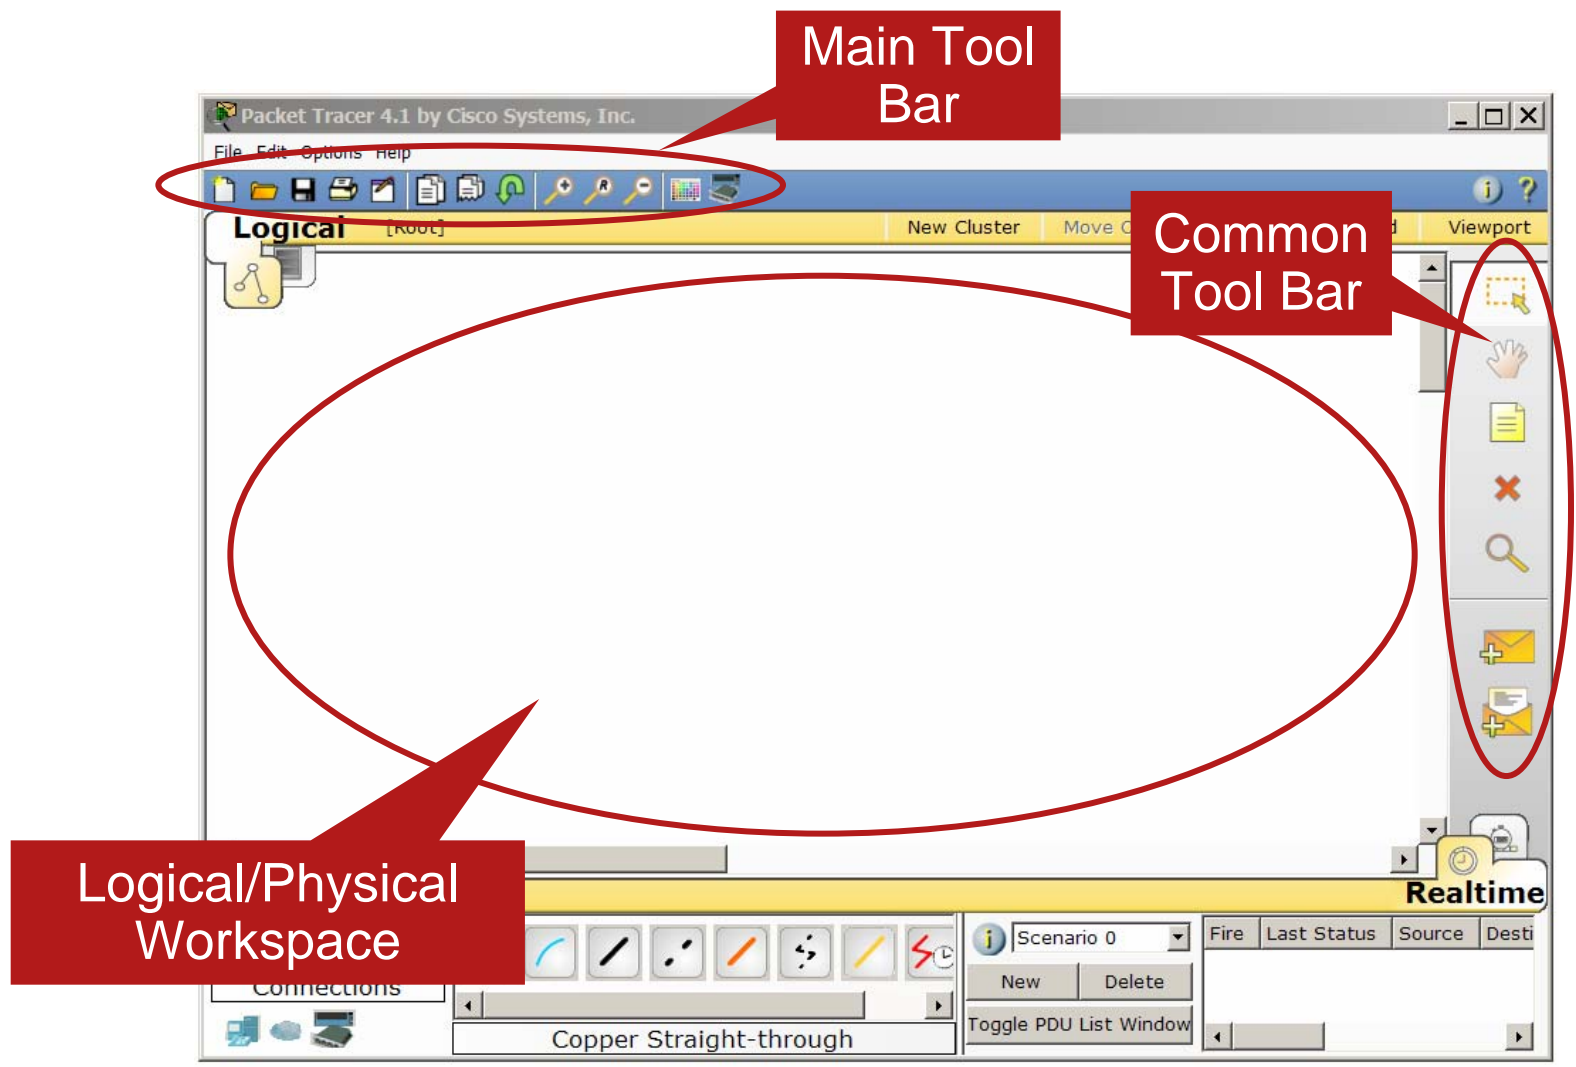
Main Tool Bar

Packet Tracer 4.1 by Cisco Systems, Inc.

File Edit Options Help

Logical [Root]

New Cluster

Move C

Common Tool Bar

Viewport

Logical/Physical Workspace

Connections

Realtime

Scenario 0

New Delete

Toggle PDU List Window

Fire | Last Status | Source | Desti

Copper Straight-through